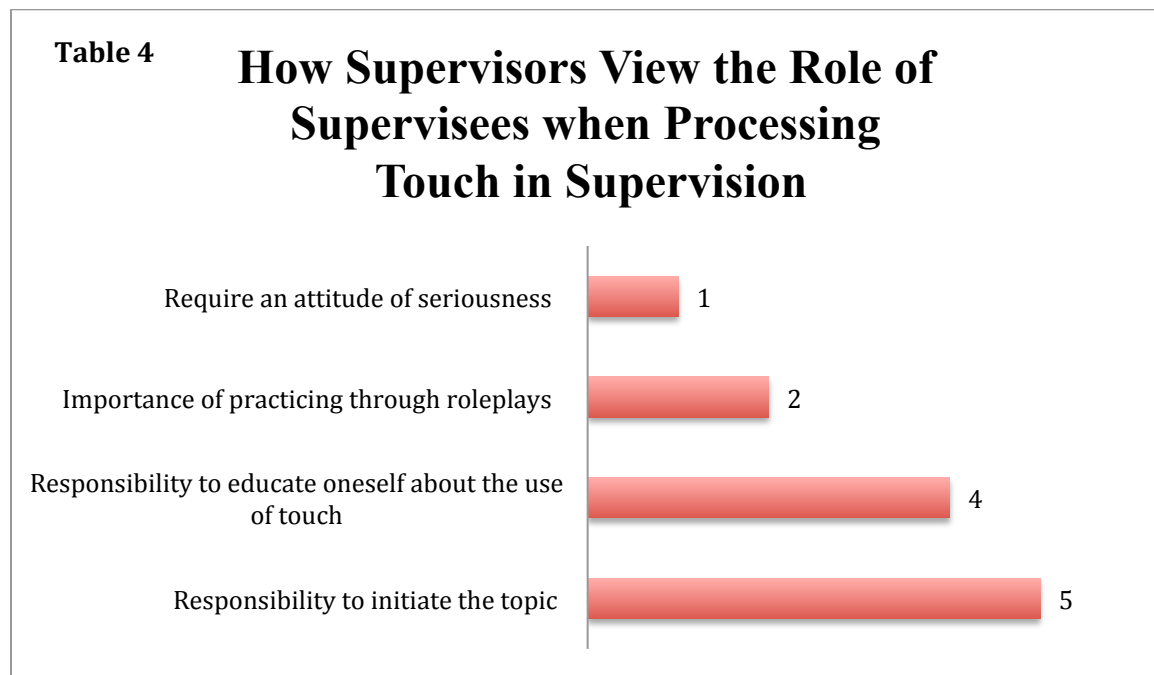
Table 4

How Supervisors View the Role of Supervisees when Processing Touch in Supervision

Require an attitude of seriousness 1

Importance of practicing through roleplays 2

Responsibility to educate oneself about the use of touch 4

Responsibility to initiate the topic 5